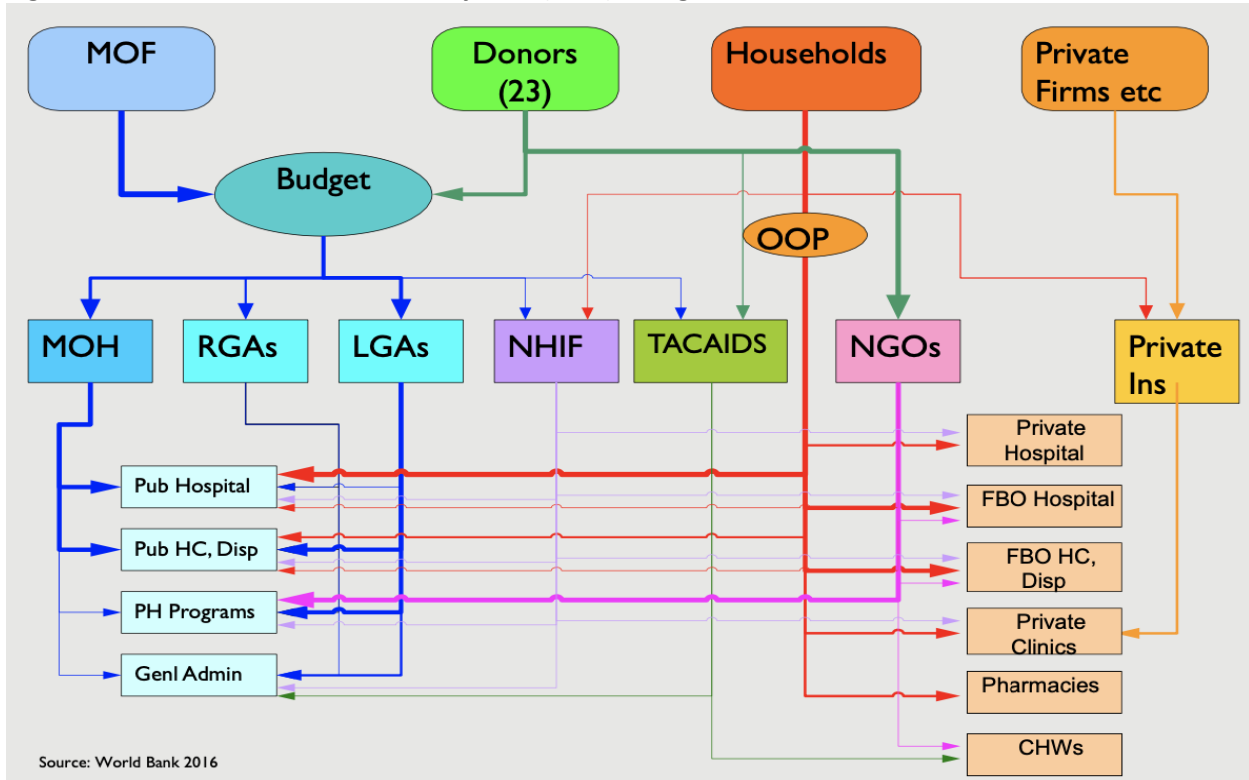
MOF

Donors (23)

Households

Private Firms etc

Budget

OOP

MOH

RGAs

LGAs

NHIF

TACAIDS

NGOs

Private Ins

Pub Hospital

Pub HC, Disp

PH Programs

Genl Admin

Private Hospital

FBO Hospital

FBO HC, Disp

Private Clinics

Pharmacies

CHWs

Source: World Bank 2016